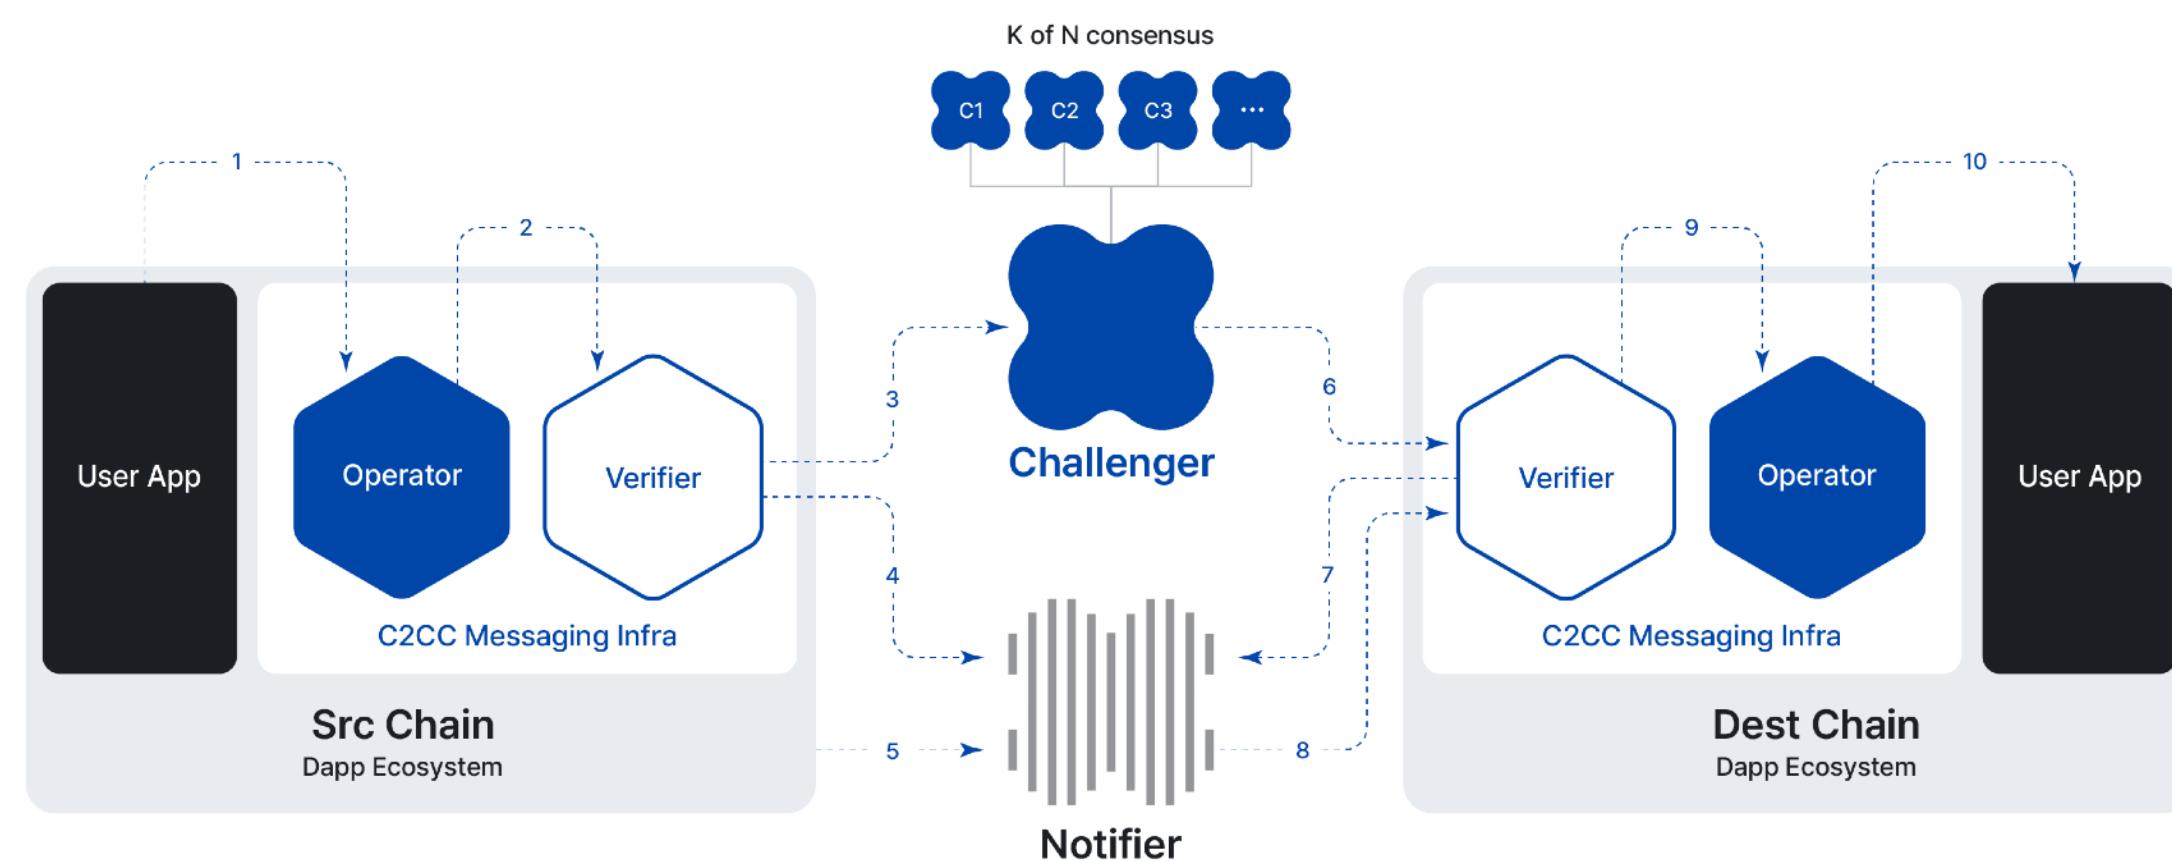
K of N consensus

C1 C2 C3 ...

1

2

User App

Operator

Verifier

C2CC Messaging Infra

Src Chain
Dapp Ecosystem

3

4

5

Challenger

Notifier

6

7

8

9

10

Verifier

Operator

User App

C2CC Messaging Infra

Dest Chain
Dapp Ecosystem